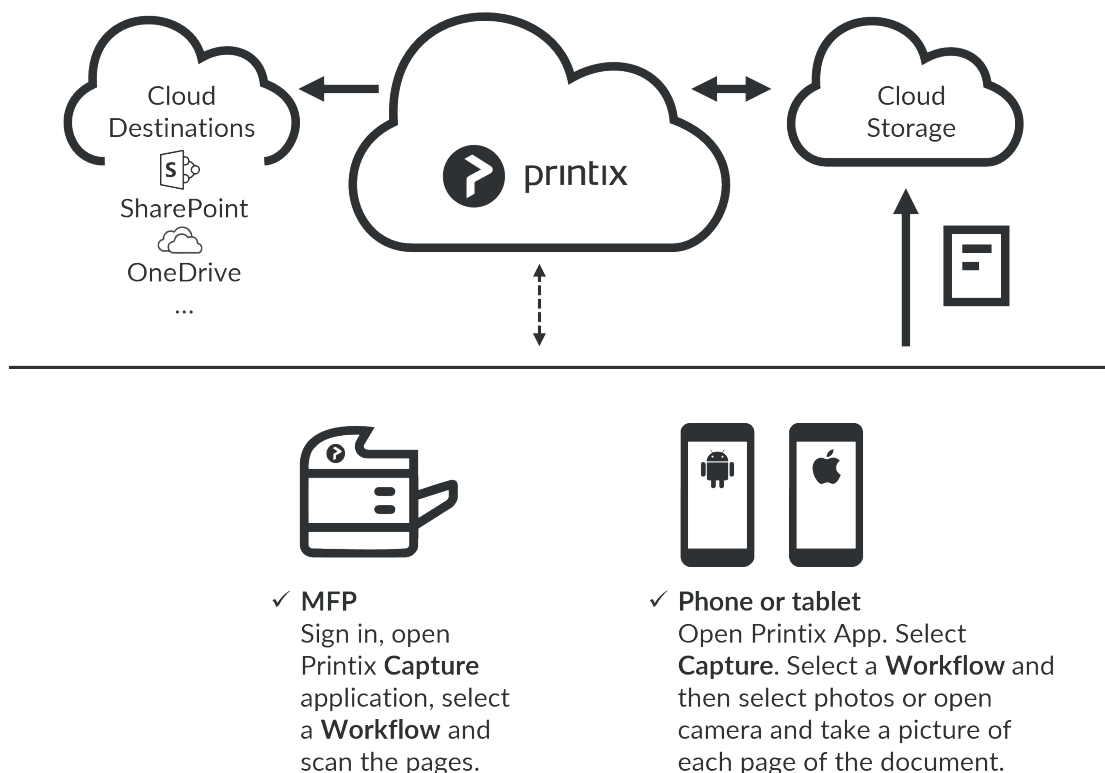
Cloud Destinations

SharePoint

OneDrive

...

printix

Cloud Storage

✓ **MFP**
Sign in, open Printix **Capture** application, select a **Workflow** and scan the pages.

✓ **Phone or tablet**
Open Printix App. Select **Capture**. Select a **Workflow** and then select photos or open camera and take a picture of each page of the document.